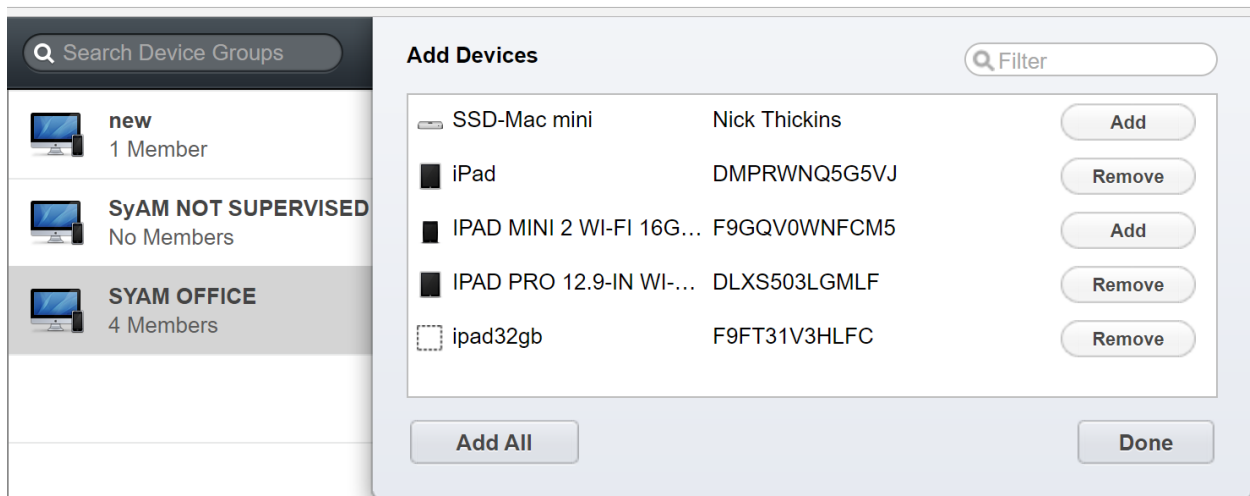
Search Device Groups

new
1 Member

SyAM NOT SUPERVISED
No Members

SYAM OFFICE
4 Members

Add Devices

Filter

| | | |
|---|---|---|
| SSD-Mac mini | Nick Thickins | Add |
| iPad | DMPRWNQ5G5VJ | Remove |
| IPAD MINI 2 WI-FI 16G… | F9GQV0WNFCM5 | Add |
| IPAD PRO 12.9-IN WI-… | DLXS503LGMLF | Remove |
| ipad32gb | F9FT31V3HLFC | Remove |

Add All

Done